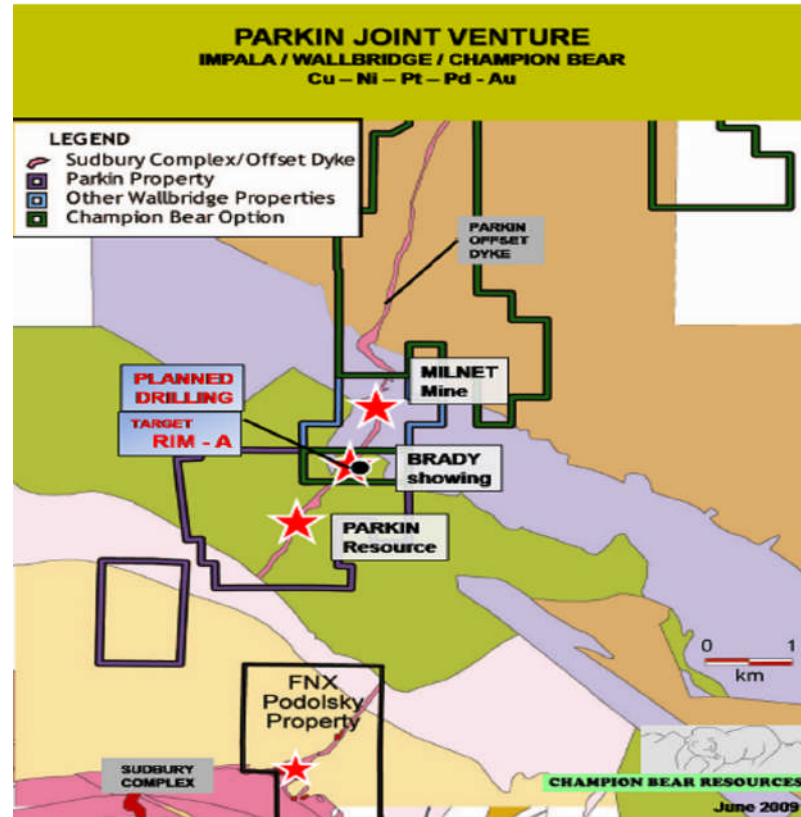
PARKIN JOINT VENTURE
IMPALA / WALLBRIDGE / CHAMPION BEAR
Cu – Ni – Pt – Pd – Au

LEGEND
Sudbury Complex/Offset Dyke
Parkin Property
Other Wallbridge Properties
Champion Bear Option

PARKIN OFFSET DYKE

PLANNED DRILLING

TARGET RIM - A

MILNET Mine

BRADY showing

PARKIN Resource

0 1
km

FNX Podolsky Property

SUDBURY COMPLEX

CHAMPION BEAR RESOURCES

June 2009